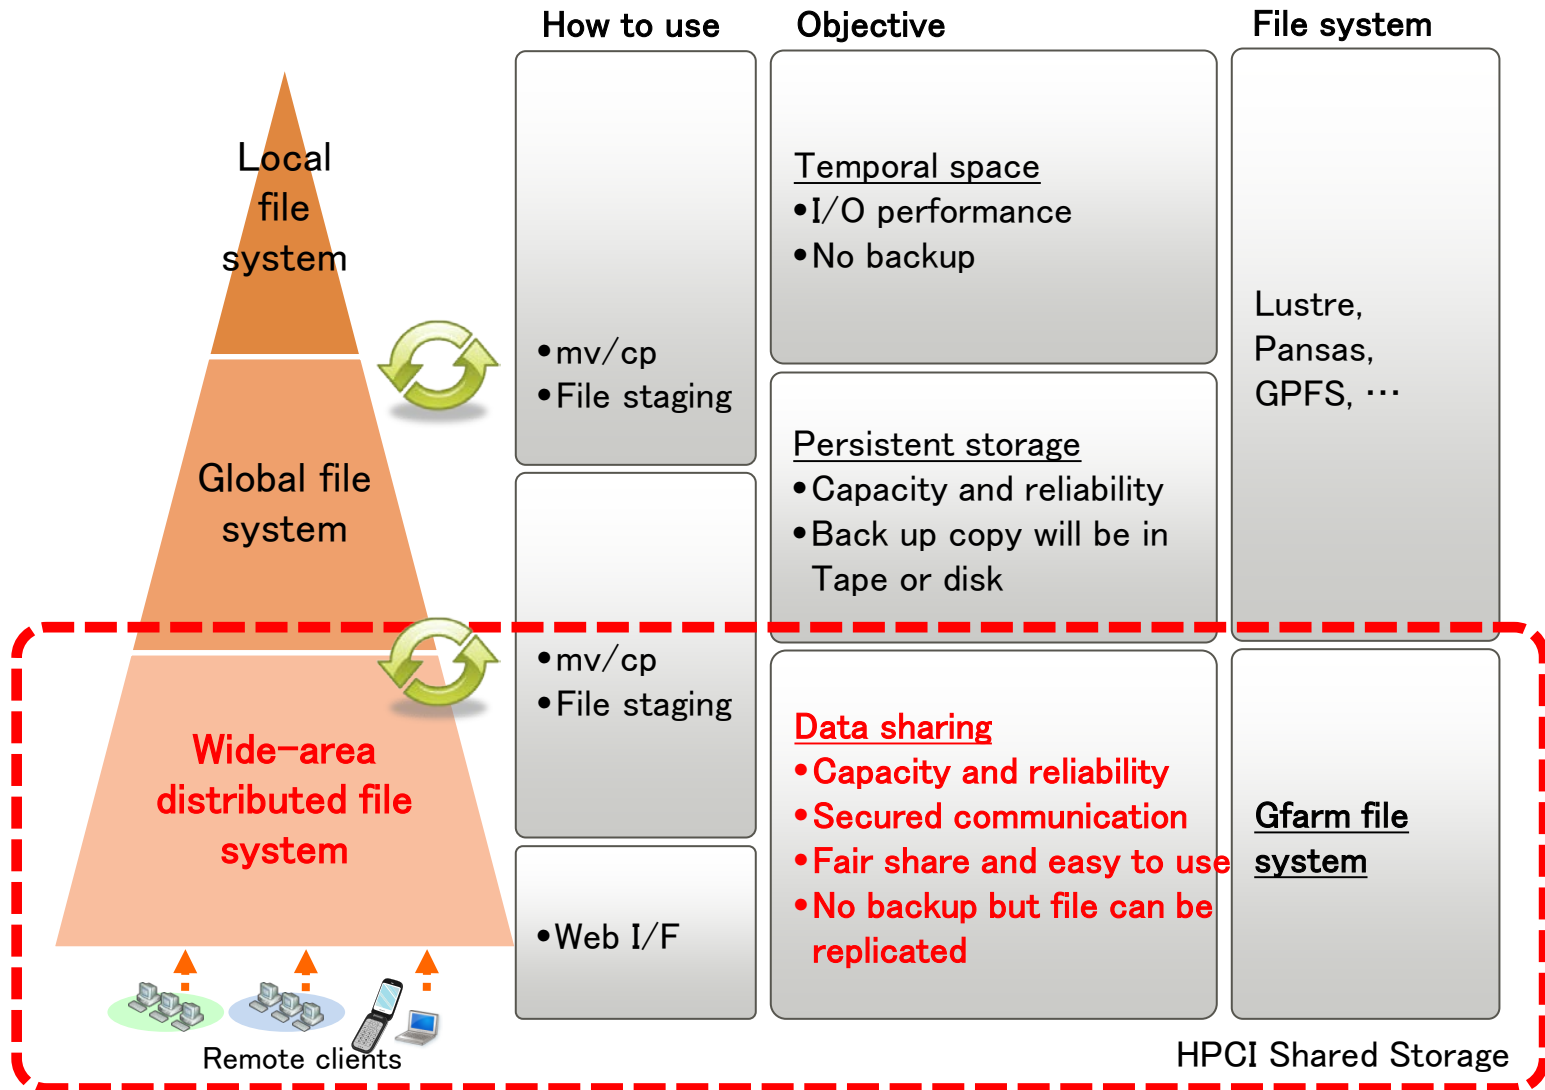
How to use

Objective

File system

Local file system

Global file system

Wide-area distributed file system

•mv/cp
•File staging

Temporal space
•I/O performance
•No backup

Lustre, Pansas, GPFS, …

Persistent storage
•Capacity and reliability
•Back up copy will be in Tape or disk

•mv/cp
•File staging

Data sharing
•Capacity and reliability
•Secured communication
•Fair share and easy to use
•No backup but file can be replicated

Gfarm file system

•Web I/F

Remote clients

HPCI Shared Storage